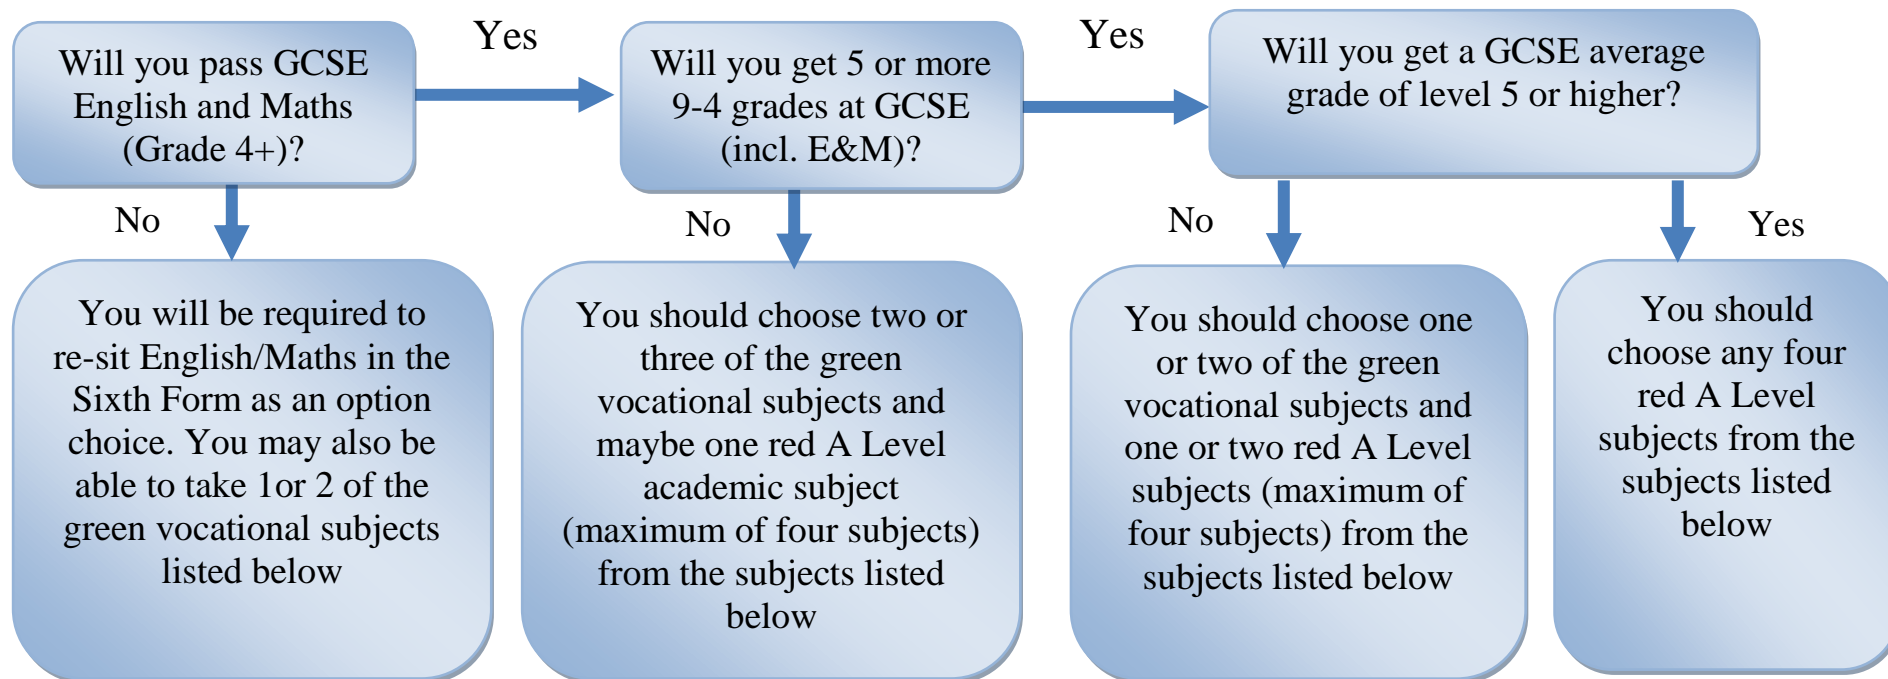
Will you pass GCSE English and Maths (Grade 4+)?

Yes

Will you get 5 or more 9-4 grades at GCSE (incl. E&M)?

Yes

Will you get a GCSE average grade of level 5 or higher?

No

No

No

Yes

You will be required to re-sit English/Maths in the Sixth Form as an option choice. You may also be able to take 1or 2 of the green vocational subjects listed below

You should choose two or three of the green vocational subjects and maybe one red A Level academic subject (maximum of four subjects) from the subjects listed below

You should choose one or two of the green vocational subjects and one or two red A Level subjects (maximum of four subjects) from the subjects listed below

You should choose any four red A Level subjects from the subjects listed below